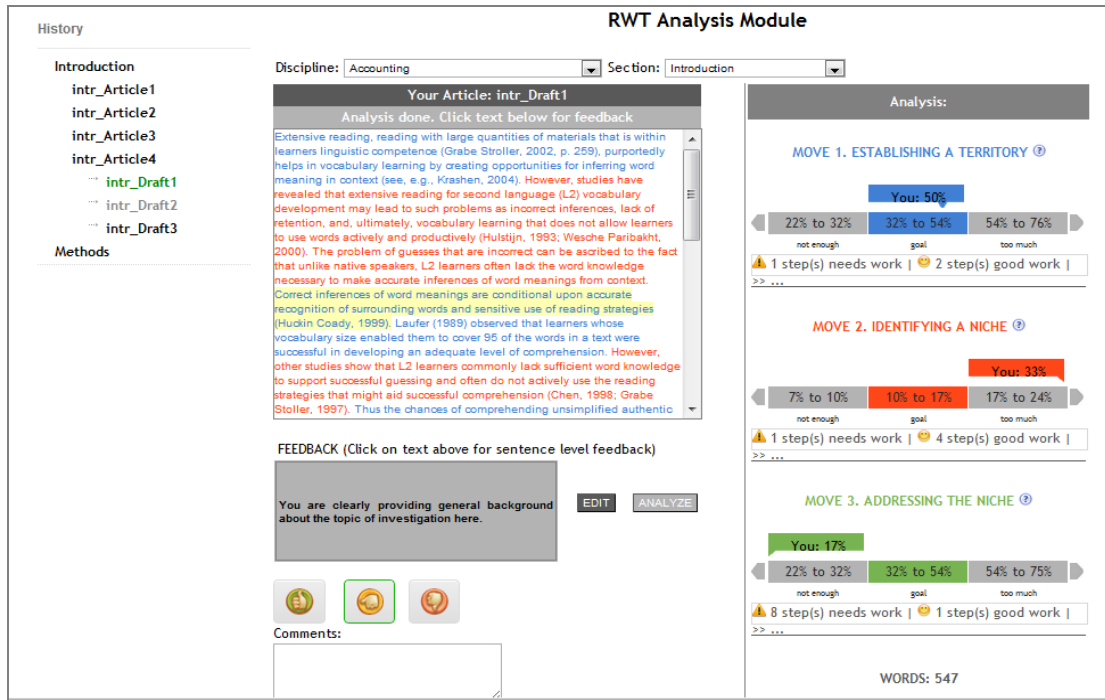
History

Introduction
intr_Article1
intr_Article2
intr_Article3
intr_Article4
intr_Draft1
intr_Draft2
intr_Draft3
Methods

RWT Analysis Module

Discipline: Accounting
Section: Introduction

Your Article: intr_Draft1
Analysis done. Click text below for feedback

Extensive reading, reading with large quantities of materials that is within learners linguistic competence (Grabe Stroller, 2002, p. 259), purportedly helps in vocabulary learning by creating opportunities for inferring word meaning in context (see, e.g., Krashen, 2004). However, studies have revealed that extensive reading for second language (L2) vocabulary development may lead to such problems as incorrect inferences, lack of retention, and, ultimately, vocabulary learning that does not allow learners to use words actively and productively (Hulstijn, 1993; Wesche Paribakht, 2000). The problem of guesses that are incorrect can be ascribed to the fact that unlike native speakers, L2 learners often lack the word knowledge necessary to make accurate inferences of word meanings from context. Correct inferences of word meanings are conditional upon accurate recognition of surrounding words and sensitive use of reading strategies (Huckin Coady, 1999). Laufer (1989) observed that learners whose vocabulary size enabled them to cover 95 of the words in a text were successful in developing an adequate level of comprehension. However, other studies show that L2 learners commonly lack sufficient word knowledge to support successful guessing and often do not actively use the reading strategies that might aid successful comprehension (Chen, 1998; Grabe Stoller, 1997). Thus the chances of comprehending unsimplified authentic

FEEDBACK (Click on text above for sentence level feedback)

You are clearly providing general background about the topic of investigation here.

EDIT
ANALYZE

Comments:

Analysis:

MOVE 1. ESTABLISHING A TERRITORY
You: 50%
22% to 32% | 32% to 54% | 54% to 76%
not enough | goal | too much
1 step(s) needs work | 2 step(s) good work |
>> ...

MOVE 2. IDENTIFYING A NICHE
You: 33%
7% to 10% | 10% to 17% | 17% to 24%
not enough | goal | too much
1 step(s) needs work | 4 step(s) good work |
>> ...

MOVE 3. ADDRESSING THE NICHE
You: 17%
22% to 32% | 32% to 54% | 54% to 75%
not enough | goal | too much
8 step(s) needs work | 1 step(s) good work |
>> ...

WORDS: 547